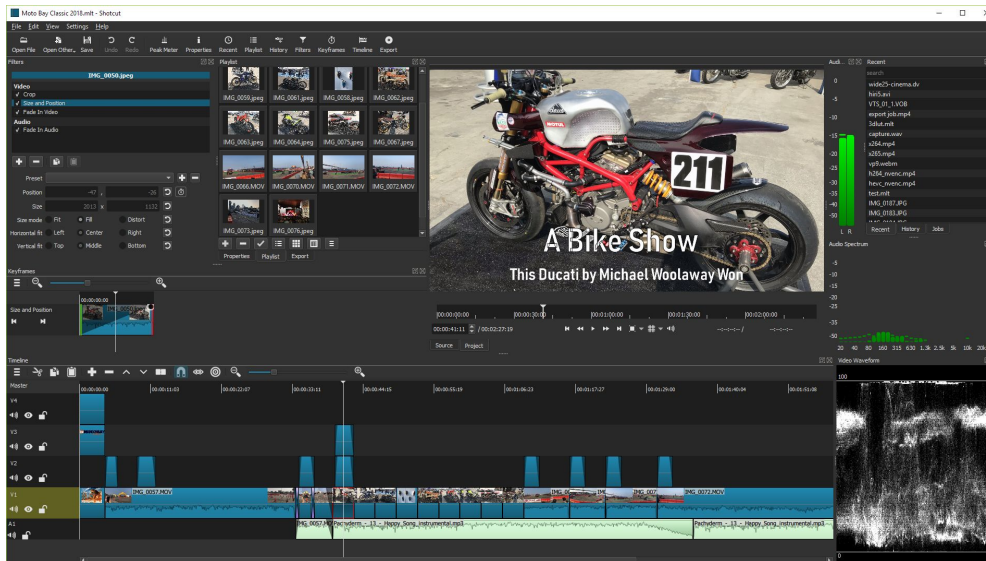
Moto Bay Classic 2018.mlt - Shotcut

File Edit View Settings Help

Open File Open Other.. Save Undo Redo Peak Meter Properties Recent Playlist History Filters Keyframes Timeline Export

Filters

IMG_0050.jpeg

Video
✓ Crop
✓ Size and Position
✓ Fade In Video
Audio
✓ Fade In Audio

Preset

Position -47 , -26

Size 2013 x 1132

Size mode Fit Fill Distort

Horizontal fit Left Center Right

Vertical fit Top Middle Bottom

Playlist

IMG_0059.jpeg IMG_0061.jpeg IMG_0058.jpeg IMG_0062.jpeg
IMG_0063.jpeg IMG_0064.jpeg IMG_0075.jpeg IMG_0067.jpeg
IMG_0066.MOV IMG_0070.MOV IMG_0071.MOV IMG_0072.MOV
IMG_0073.jpeg IMG_0076.jpeg

Properties Playlist Export

211

A Bike Show

This Ducati by Michael Woolaway Won

00:00:00:00 00:00:30:00 00:01:00:00 00:01:30:00 00:02:00:00

00:00:41:11 / 00:02:27:19

Source Project

Audi...

0 -5 -10 -15 -20 -25 -30 -35 -40 -50

L R

Recent

search

wide25-cinema.dv
hiri5.avi
VTS_01_1.VOB
export job.mp4
3dlut.mlt
capture.wav
x264.mp4
x265.mp4
vp9.webm
h264_nvenc.mp4
hevc_nvenc.mp4
test.mlt
IMG_0187.JPG
IMG_0183.JPG

Recent History Jobs

Audio Spectrum

-5 -10 -15 -20 -25 -30 -35 -40 -45 -50

20 40 80 160 315 630 1.3k 2.5k 5k 10k 20k

Keyframes

00:00:00:00

Size and Position

Timeline

Video Waveform

100

Master

00:00:00:00 00:00:11:03 00:00:22:07 00:00:33:11 00:00:44:15 00:00:55:19 00:01:06:23 00:01:17:27 00:01:29:00 00:01:40:04 00:01:51:08

V4

V3

V2

V1

IMG_0057.MOV IMG_0072.MOV

A1

IMG_0057.MOV Pachyderm - 13 - Happy Song instrumental.mp3 Pachyderm - 13 - Happy Song instrumental.mp3